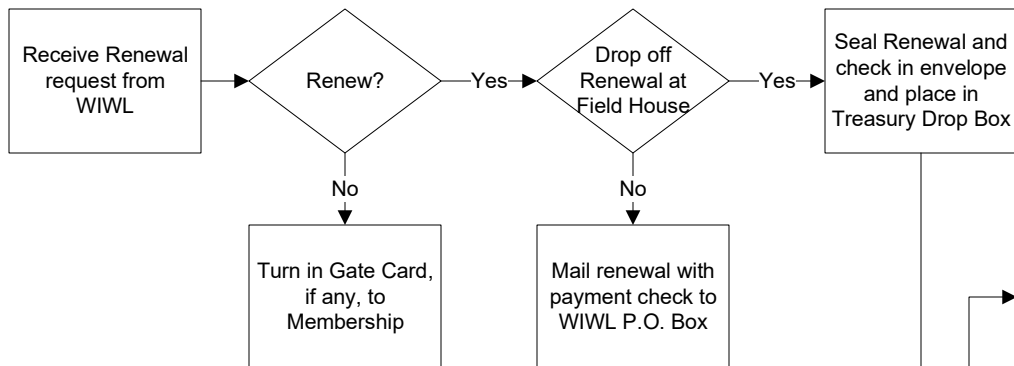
Receive Renewal request from WIWL

Renew?

Yes

Drop off Renewal at Field House

Yes

Seal Renewal and check in envelope and place in Treasury Drop Box

No

No

Turn in Gate Card, if any, to Membership

Mail renewal with payment check to WIWL P.O. Box